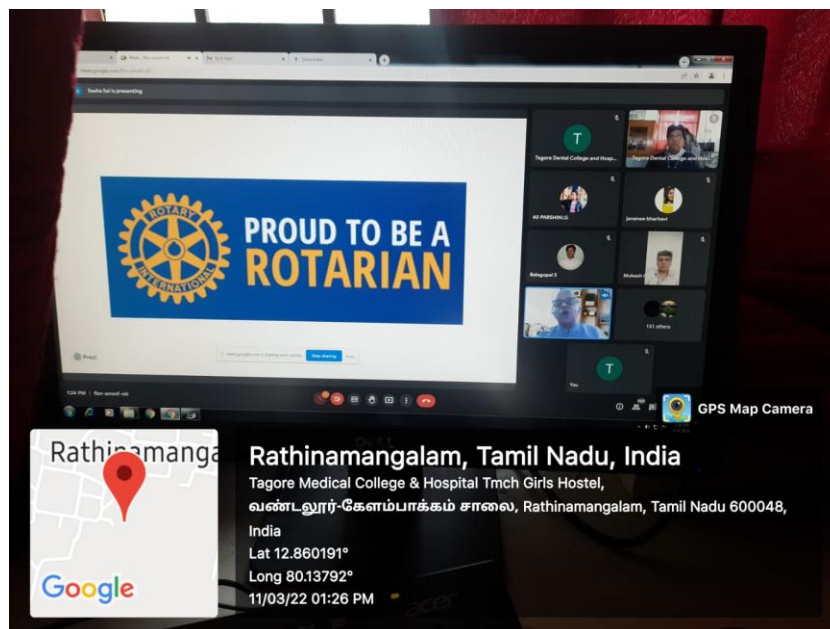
Sneha Sai is presenting

ROTARY INTERNATIONAL

PROUD TO BE A ROTARIAN

Tagore Dental College and Hosp...

Tagore Dental College and Hos...

Jananee bhaskar

Balagopal S

Mukesh

131 others

You

Stop sharing

1:24 PM

GPS Map Camera

Rathinamanga

Google

Rathinamangalam, Tamil Nadu, India

Tagore Medical College & Hospital Tmch Girls Hostel, வண்டலூர்-கேளம்பாக்கம் சாலை, Rathinamangalam, Tamil Nadu 600048, India

Lat 12.860191°

Long 80.13792°

11/03/22 01:26 PM

acer